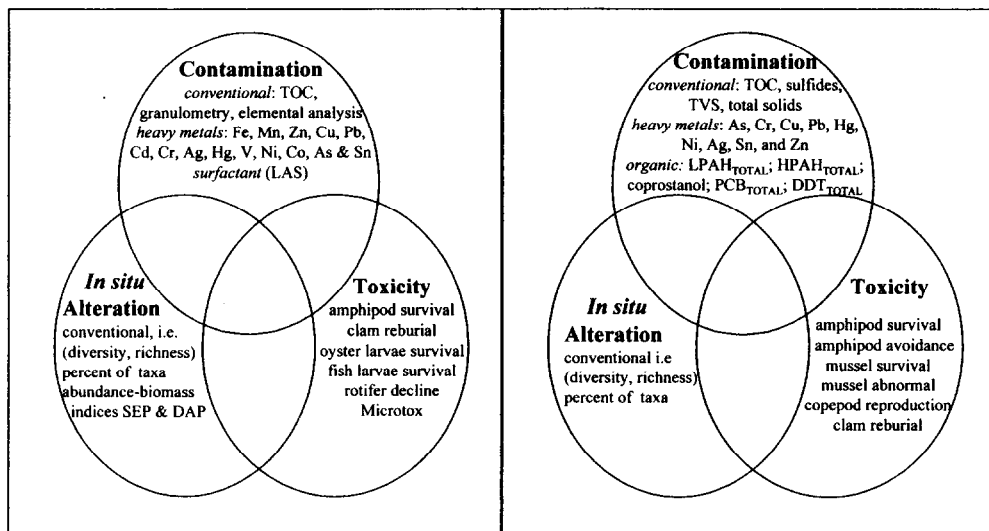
Contamination
conventional: TOC, granulometry, elemental analysis
heavy metals: Fe, Mn, Zn, Cu, Pb, Cd, Cr, Ag, Hg, V, Ni, Co, As & Sn
surfactant (LAS)

In situ
Alteration
conventional, i.e. (diversity, richness) percent of taxa abundance-biomass indices SEP & DAP

Toxicity
amphipod survival
clam reburial
oyster larvae survival
fish larvae survival
rotifer decline
Microtox

Contamination
conventional: TOC, sulfides, TVS, total solids
heavy metals: As, Cr, Cu, Pb, Hg, Ni, Ag, Sn, and Zn
organic: $LPAH_{TOTAL}$; $HPAH_{TOTAL}$; coprostanol; $PCB_{TOTAL}$; $DDT_{TOTAL}$

In situ
Alteration
conventional i.e (diversity, richness) percent of taxa

Toxicity
amphipod survival
amphipod avoidance
mussel survival
mussel abnormal
copepod reproduction
clam reburial